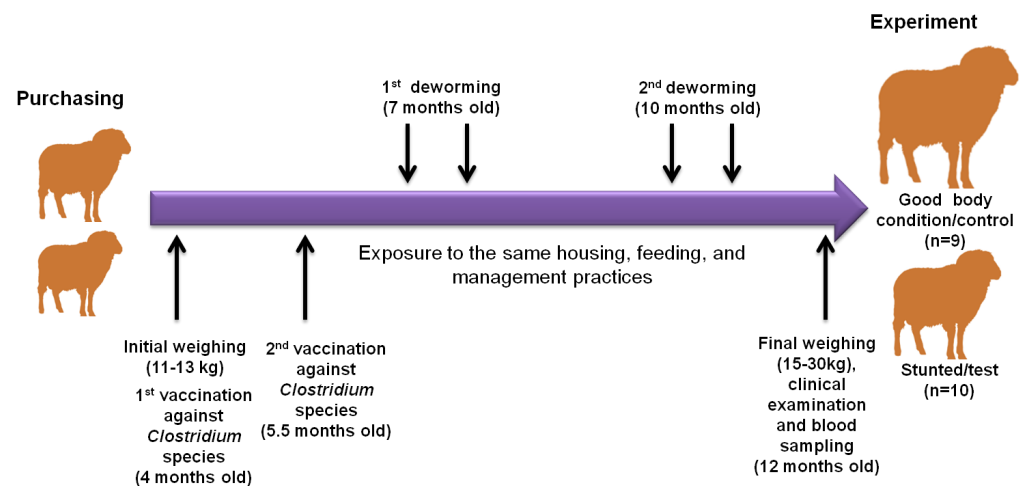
Purchasing

1st deworming (7 months old)

2nd deworming (10 months old)

Experiment

Good body condition/control (n=9)

Exposure to the same housing, feeding, and management practices

Stunted/test (n=10)

Initial weighing (11-13 kg)

1st vaccination against *Clostridium* species (4 months old)

2nd vaccination against *Clostridium* species (5.5 months old)

Final weighing (15-30kg), clinical examination and blood sampling (12 months old)